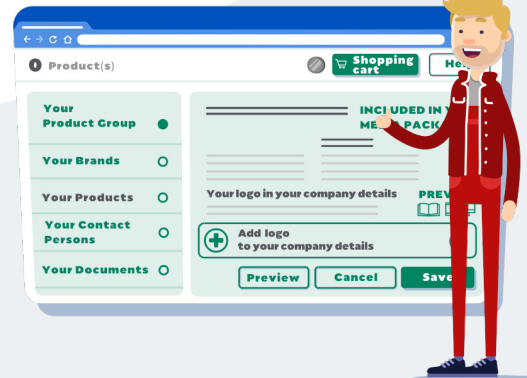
Product(s)

Shopping cart

He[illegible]

Your Product Group

Your Brands

Your Products

Your Contact Persons

Your Documents

INCLUDED IN Y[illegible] ME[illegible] PACK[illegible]

Your logo in your company details

PREV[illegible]

Add logo to your company details

Preview

Cancel

Save